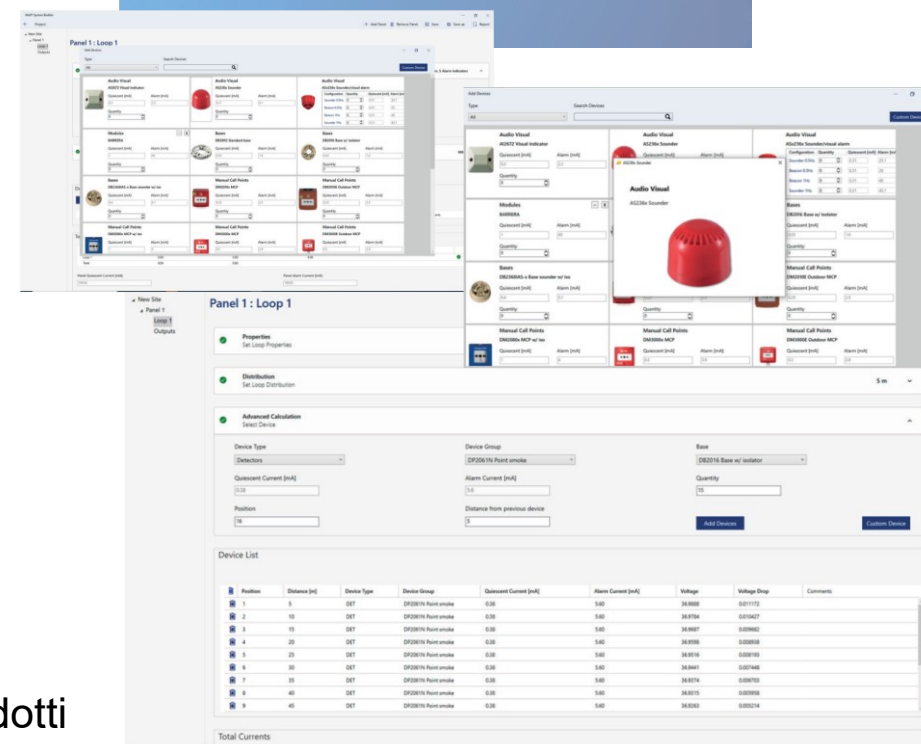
New Site
Panel 1
Loop 1
Outputs

Panel 1 : Loop 1

Properties
Set Loop Properties

Distribution
Set Loop Distribution

5 m

Advanced Calculation
Select Device

Device Type
Detectors

Device Group
DP2061N Point smoke

Base
DB2016 Base w/ isolator

Quiescent Current (mA)
0.33

Alarm Current (mA)
5.6

Quantity
10

Position
16

Distance from previous device
5

Add Devices

Custom Device

Device List

| Position | Distance (m) | Device Type | Device Group | Quiescent Current (mA) | Alarm Current (mA) | Voltage | Voltage Drop | Comments |
|---|---|---|---|---|---|---|---|---|
| 1 | 5 | DET | DP2061N Point smoke | 0.30 | 5.60 | 34.9888 | 0.011172 | |
| 2 | 10 | DET | DP2061N Point smoke | 0.30 | 5.60 | 34.9784 | 0.010427 | |
| 3 | 15 | DET | DP2061N Point smoke | 0.30 | 5.60 | 34.9687 | 0.009682 | |
| 4 | 20 | DET | DP2061N Point smoke | 0.30 | 5.60 | 34.9598 | 0.008938 | |
| 5 | 25 | DET | DP2061N Point smoke | 0.30 | 5.60 | 34.9516 | 0.008193 | |
| 6 | 30 | DET | DP2061N Point smoke | 0.30 | 5.60 | 34.9441 | 0.007448 | |
| 7 | 35 | DET | DP2061N Point smoke | 0.30 | 5.60 | 34.9374 | 0.006703 | |
| 8 | 40 | DET | DP2061N Point smoke | 0.30 | 5.60 | 34.9315 | 0.005958 | |
| 9 | 45 | DET | DP2061N Point smoke | 0.30 | 5.60 | 34.9263 | 0.005214 | |

Total Currents

Add Devices

Type
All

Search Devices

Custom Device

Audio Visual
AV2672 Visual indicator
Quiescent (mA)
Alarm (mA)
Quantity
0

Audio Visual
AS236x Sounder
Quiescent (mA)
Alarm (mA)

Audio Visual
AS236x Sounder/visual alarm
Configuration
Quantity
Quiescent (mA)
Alarm (mA)
Sounder 0.5Hz
Beacon 0.5Hz
Beacon 1Hz
Sounder 1Hz

AS236x Sounder
Audio Visual
AS236x Sounder

Modules
BARRIERA
Quiescent (mA)
Alarm (mA)
Quantity
0

Bases
DB2016 Base w/ isolator
Quiescent (mA)
Alarm (mA)
Quantity
0

Bases
DB2300AS x Base sounder w/ iso
Quiescent (mA)
Alarm (mA)
Quantity
0

Manual Call Points
DM2010E Outdoor MCP
Quiescent (mA)
Alarm (mA)
Quantity
0

Manual Call Points
DM2000x MCP w/ iso
Quiescent (mA)
Alarm (mA)

Manual Call Points
DM3000x MCP
Quiescent (mA)
Alarm (mA)

Manual Call Points
DM3000E Outdoor MCP
Quiescent (mA)
Alarm (mA)

dotti